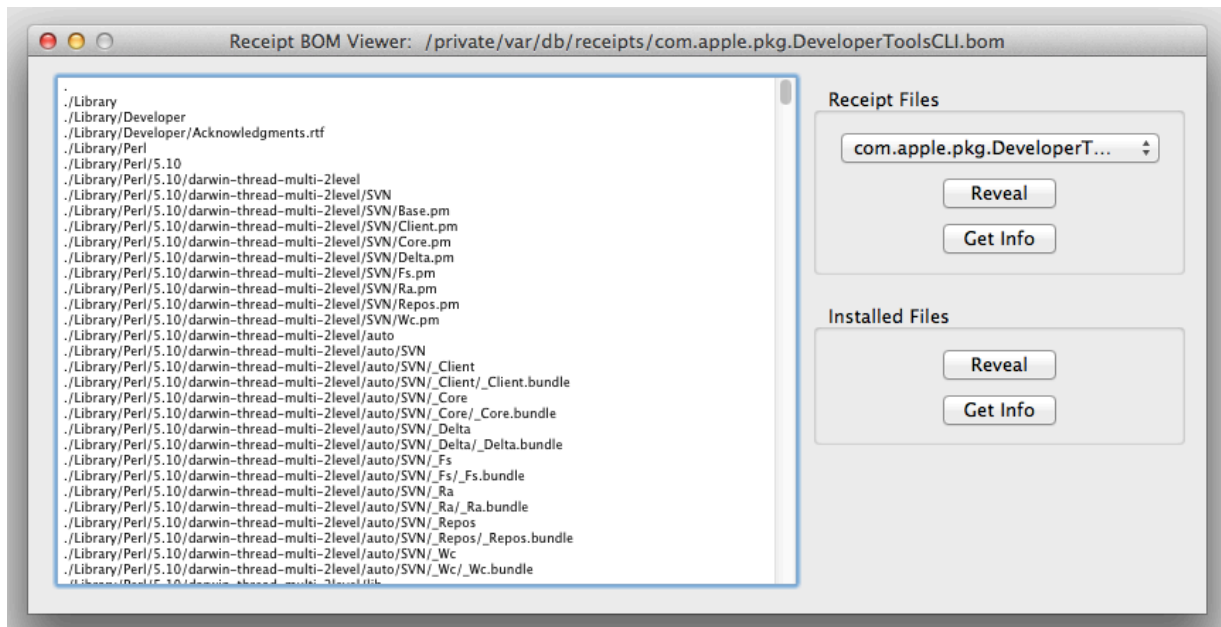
Receipt BOM Viewer: /private/var/db/receipts/com.apple.pkg.DeveloperToolsCLI.bom

.
./Library
./Library/Developer
./Library/Developer/Acknowledgments.rtf
./Library/Perl
./Library/Perl/5.10
./Library/Perl/5.10/darwin-thread-multi-2level
./Library/Perl/5.10/darwin-thread-multi-2level/SVN
./Library/Perl/5.10/darwin-thread-multi-2level/SVN/Base.pm
./Library/Perl/5.10/darwin-thread-multi-2level/SVN/Client.pm
./Library/Perl/5.10/darwin-thread-multi-2level/SVN/Core.pm
./Library/Perl/5.10/darwin-thread-multi-2level/SVN/Delta.pm
./Library/Perl/5.10/darwin-thread-multi-2level/SVN/Fs.pm
./Library/Perl/5.10/darwin-thread-multi-2level/SVN/Ra.pm
./Library/Perl/5.10/darwin-thread-multi-2level/SVN/Repos.pm
./Library/Perl/5.10/darwin-thread-multi-2level/SVN/Wc.pm
./Library/Perl/5.10/darwin-thread-multi-2level/auto
./Library/Perl/5.10/darwin-thread-multi-2level/auto/SVN
./Library/Perl/5.10/darwin-thread-multi-2level/auto/SVN/_Client
./Library/Perl/5.10/darwin-thread-multi-2level/auto/SVN/_Client/_Client.bundle
./Library/Perl/5.10/darwin-thread-multi-2level/auto/SVN/_Core
./Library/Perl/5.10/darwin-thread-multi-2level/auto/SVN/_Core/_Core.bundle
./Library/Perl/5.10/darwin-thread-multi-2level/auto/SVN/_Delta
./Library/Perl/5.10/darwin-thread-multi-2level/auto/SVN/_Delta/_Delta.bundle
./Library/Perl/5.10/darwin-thread-multi-2level/auto/SVN/_Fs
./Library/Perl/5.10/darwin-thread-multi-2level/auto/SVN/_Fs/_Fs.bundle
./Library/Perl/5.10/darwin-thread-multi-2level/auto/SVN/_Ra
./Library/Perl/5.10/darwin-thread-multi-2level/auto/SVN/_Ra/_Ra.bundle
./Library/Perl/5.10/darwin-thread-multi-2level/auto/SVN/_Repos
./Library/Perl/5.10/darwin-thread-multi-2level/auto/SVN/_Repos/_Repos.bundle
./Library/Perl/5.10/darwin-thread-multi-2level/auto/SVN/_Wc
./Library/Perl/5.10/darwin-thread-multi-2level/auto/SVN/_Wc/_Wc.bundle
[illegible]

Receipt Files
com.apple.pkg.DeveloperT...
Reveal
Get Info

Installed Files
Reveal
Get Info